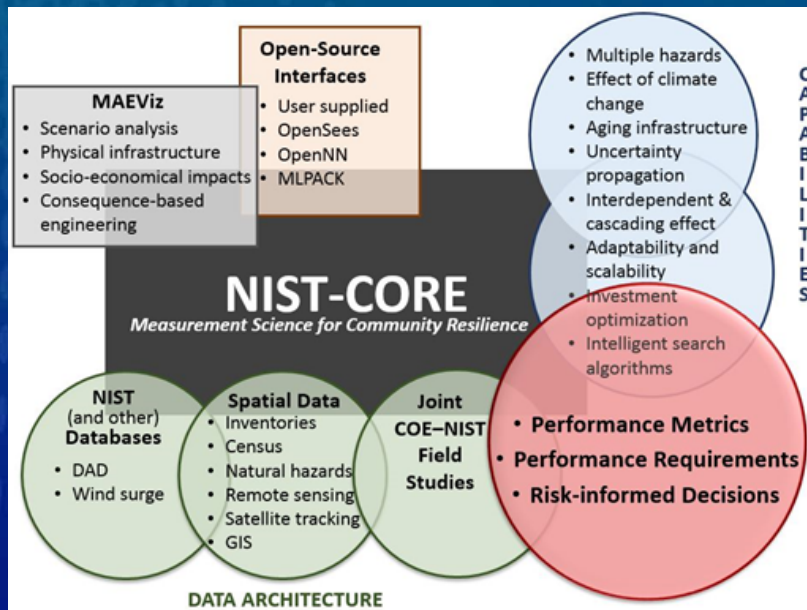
Open-Source Interfaces
• User supplied
• OpenSees
• OpenNN
• MLPACK

MAEViz
• Scenario analysis
• Physical infrastructure
• Socio-economical impacts
• Consequence-based engineering

• Multiple hazards
• Effect of climate change
• Aging infrastructure
• Uncertainty propagation
• Interdependent & cascading effect
• Adaptability and scalability
• Investment optimization
• Intelligent search algorithms

C
A
P
A
B
I
L
I
T
I
E
S

NIST-CORE
Measurement Science for Community Resilience

NIST (and other) Databases
• DAD
• Wind surge

Spatial Data
• Inventories
• Census
• Natural hazards
• Remote sensing
• Satellite tracking
• GIS

Joint COE–NIST Field Studies

• Performance Metrics
• Performance Requirements
• Risk-informed Decisions

DATA ARCHITECTURE